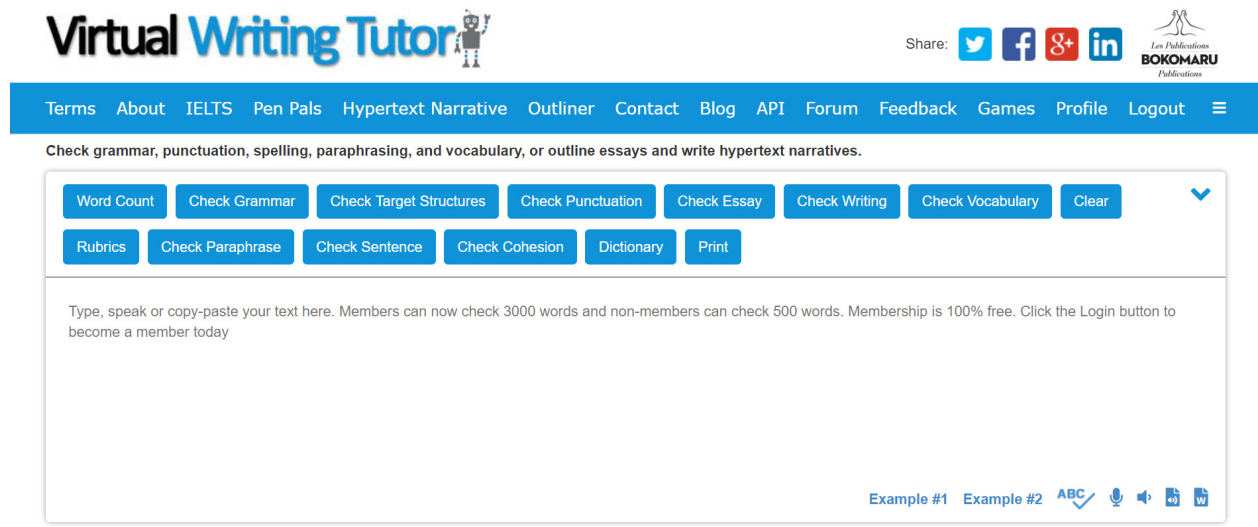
Virtual Writing Tutor

Share:

Les Publications
BOKOMARU
Publications

Terms About IELTS Pen Pals Hypertext Narrative Outliner Contact Blog API Forum Feedback Games Profile Logout

Check grammar, punctuation, spelling, paraphrasing, and vocabulary, or outline essays and write hypertext narratives.

Word Count Check Grammar Check Target Structures Check Punctuation Check Essay Check Writing Check Vocabulary Clear

Rubrics Check Paraphrase Check Sentence Check Cohesion Dictionary Print

Type, speak or copy-paste your text here. Members can now check 3000 words and non-members can check 500 words. Membership is 100% free. Click the Login button to become a member today

Example #1 Example #2 ABC